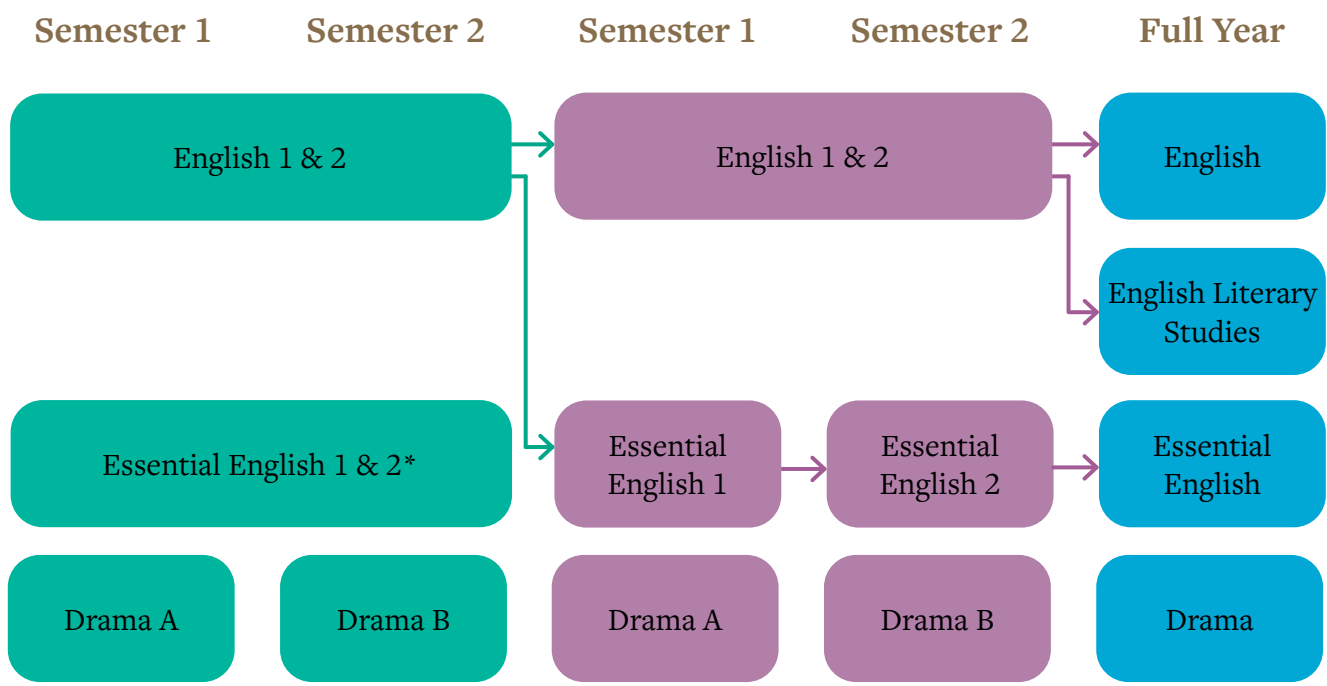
Semester 1 Semester 2 Semester 1 Semester 2 Full Year

English 1 & 2

English 1 & 2

English

English Literary Studies

Essential English 1 & 2*

Essential English 1

Essential English 2

Essential English

Drama A

Drama B

Drama A

Drama B

Drama